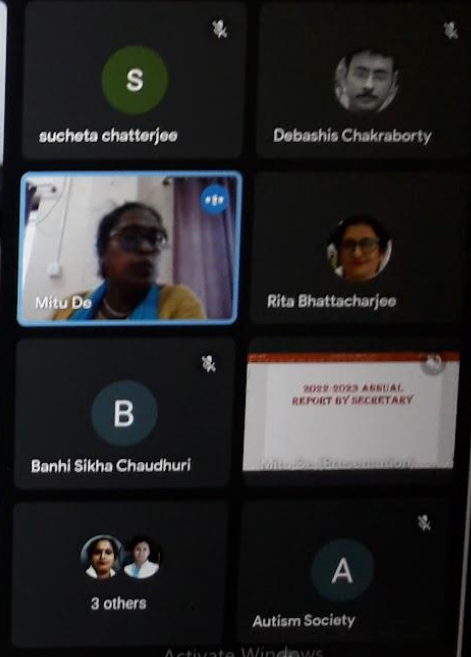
S
sucheta chatterjee

Debashis Chakraborty

Mitu De

Rita Bhattacharjee

B
Banhi Sikha Chaudhuri

2022-2023 ANNUAL REPORT BY SECRETARY
Mitu De (Presentation)

3 others

A
Autism Society

Activate Windows